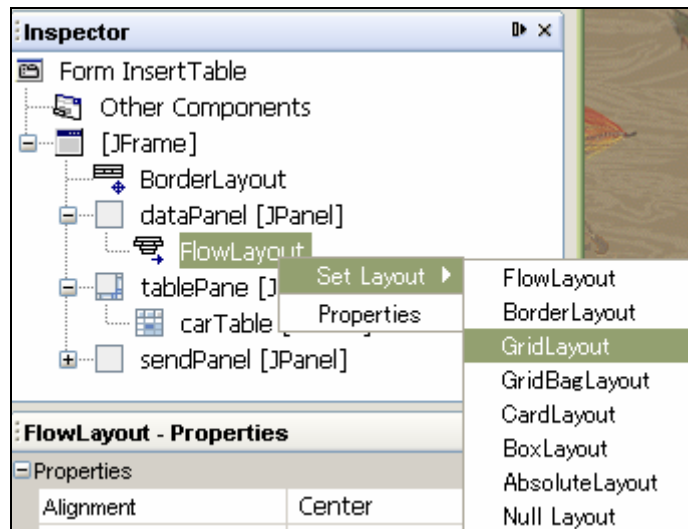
Inspector

Form InsertTable
Other Components
[JFrame]
BorderLayout
dataPanel [JPanel]
FlowLayout
tablePane [J
carTable
sendPanel [JPanel]

Set Layout
Properties

FlowLayout
BorderLayout
GridLayout
GridBagLayout
CardLayout
BoxLayout
AbsoluteLayout
Null Layout

FlowLayout - Properties
Properties

| Alignment | Center |
|---|---|